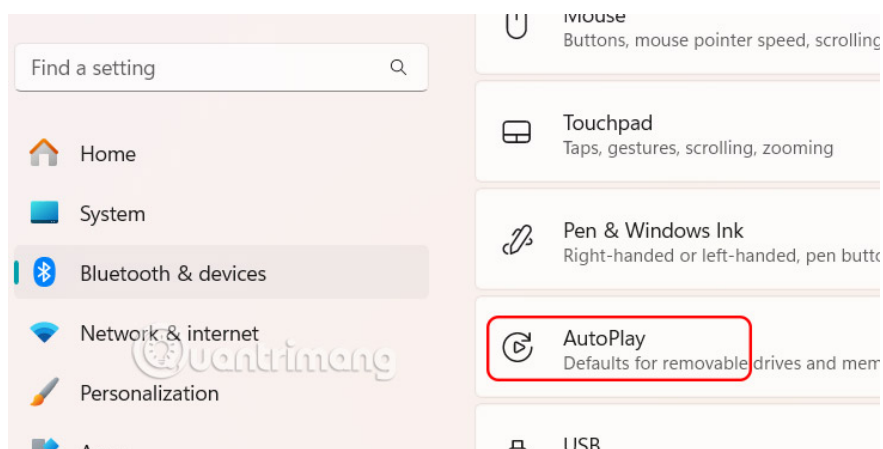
Find a setting

Home

System

Bluetooth & devices

Network & internet

Personalization

A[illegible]

Mouse
Buttons, mouse pointer speed, scrolling

Touchpad
Taps, gestures, scrolling, zooming

Pen & Windows Ink
Right-handed or left-handed, pen butto

AutoPlay
Defaults for removable drives and mem

USB

Quantrimang